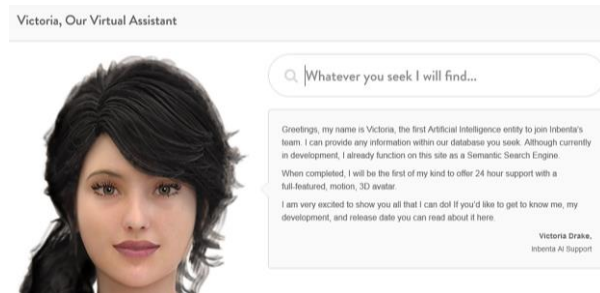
Victoria, Our Virtual Assistant

Whatever you seek I will find...

Greetings, my name is Victoria, the first Artificial Intelligence entity to join Inbenta's team. I can provide any information within our database you seek. Although currently in development, I already function on this site as a Semantic Search Engine.

When completed, I will be the first of my kind to offer 24 hour support with a full-featured, motion, 3D avatar.

I am very excited to show you all that I can do! If you'd like to get to know me, my development, and release date you can read about it here.

Victoria Drake,
Inbenta AI Support